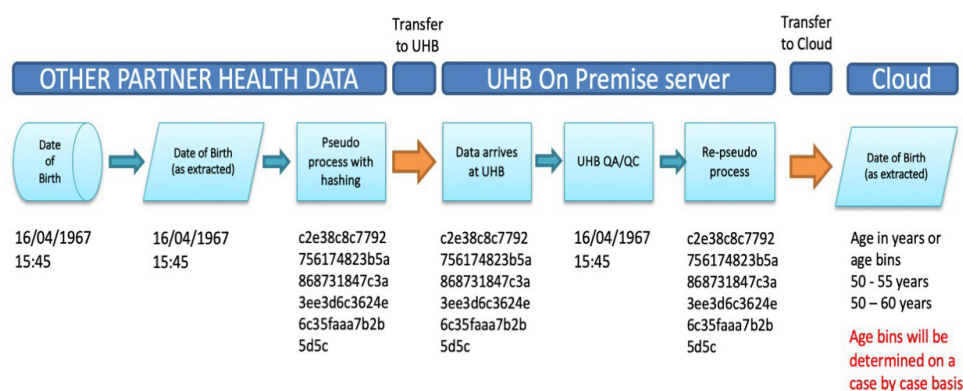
Transfer to UHB

Transfer to Cloud

OTHER PARTNER HEALTH DATA

UHB On Premise server

Cloud

Date of Birth

Date of Birth (as extracted)

Pseudo process with hashing

Data arrives at UHB

UHB QA/QC

Re-pseudo process

Date of Birth (as extracted)

16/04/1967 15:45

16/04/1967 15:45

c2e38c8c7792756174823b5a868731847c3a3ee3d6c3624e6c35faaa7b2b5d5c

c2e38c8c7792756174823b5a868731847c3a3ee3d6c3624e6c35faaa7b2b5d5c

16/04/1967 15:45

c2e38c8c7792756174823b5a868731847c3a3ee3d6c3624e6c35faaa7b2b5d5c

Age in years or age bins
50 - 55 years
50 – 60 years

Age bins will be determined on a case by case basis